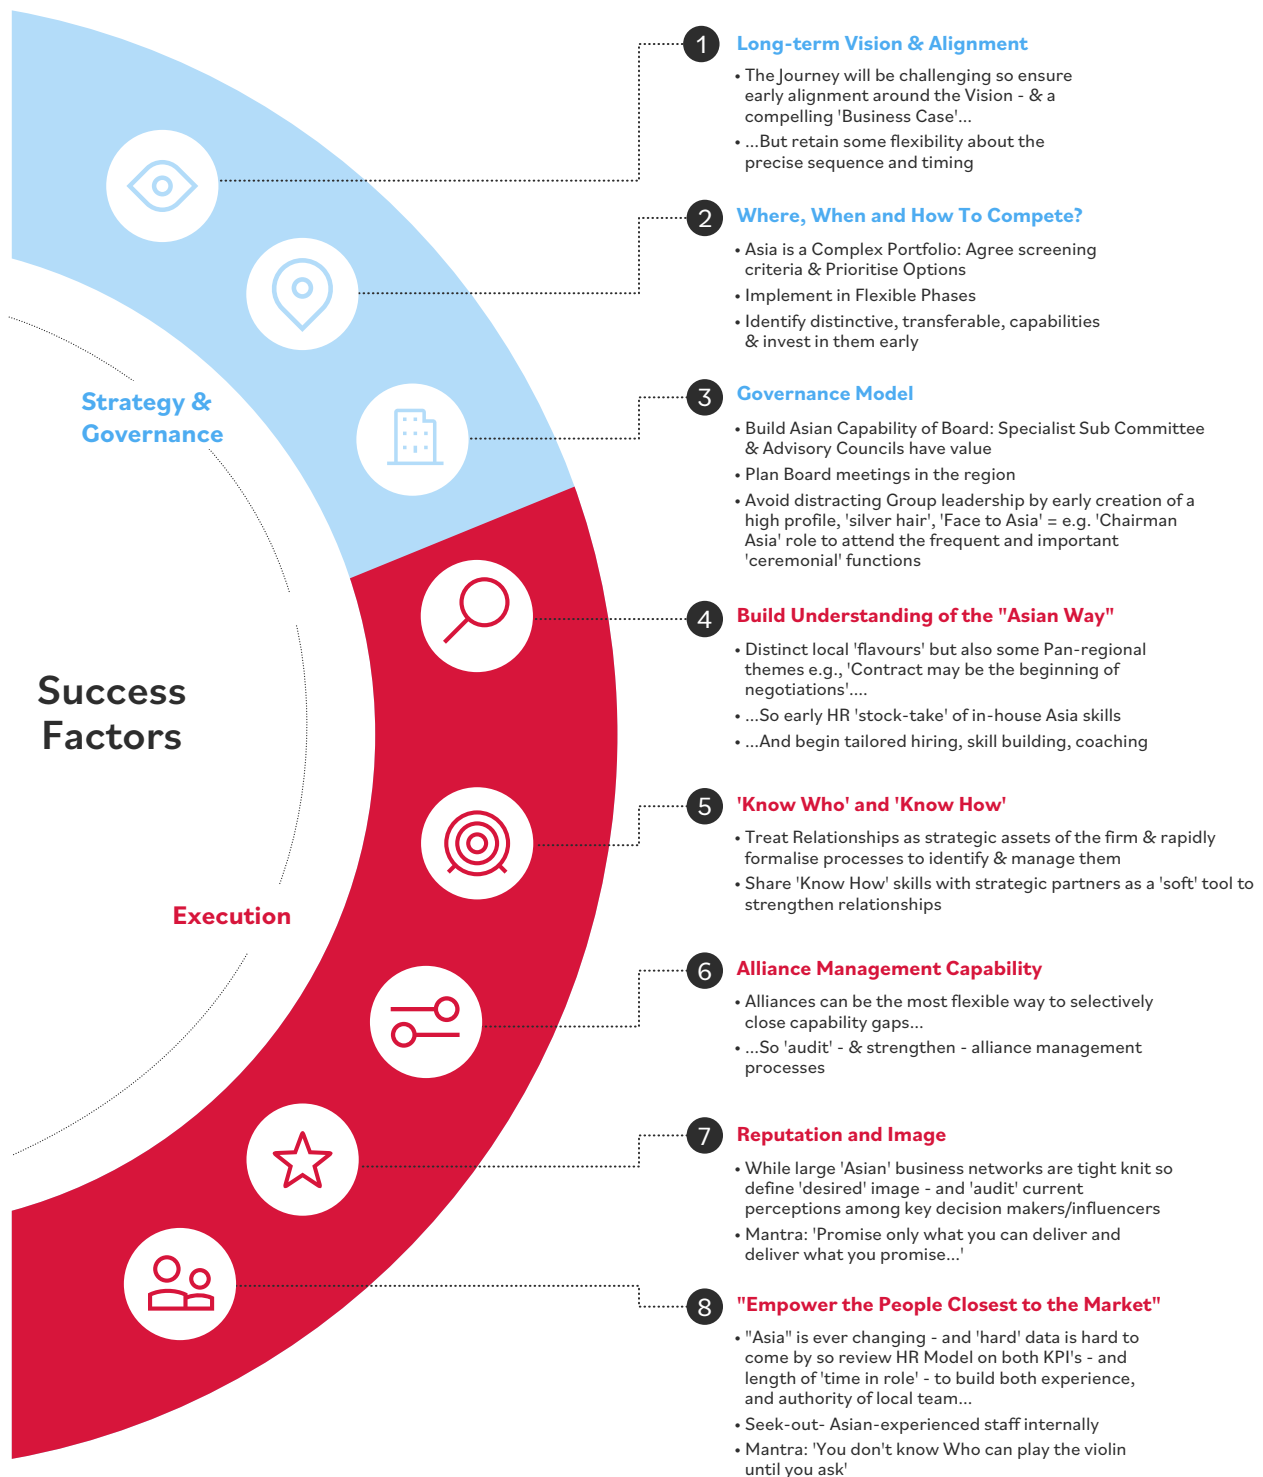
Strategy & Governance

Success Factors

Execution

1 Long-term Vision & Alignment

• The Journey will be challenging so ensure early alignment around the Vision - & a compelling 'Business Case'...

• ...But retain some flexibility about the precise sequence and timing

2 Where, When and How To Compete?

• Asia is a Complex Portfolio: Agree screening criteria & Prioritise Options

• Implement in Flexible Phases

• Identify distinctive, transferable, capabilities & invest in them early

3 Governance Model

• Build Asian Capability of Board: Specialist Sub Committee & Advisory Councils have value

• Plan Board meetings in the region

• Avoid distracting Group leadership by early creation of a high profile, 'silver hair', 'Face to Asia' = e.g. 'Chairman Asia' role to attend the frequent and important 'ceremonial' functions

4 Build Understanding of the "Asian Way"

• Distinct local 'flavours' but also some Pan-regional themes e.g., 'Contract may be the beginning of negotiations'....

• ...So early HR 'stock-take' of in-house Asia skills

• ...And begin tailored hiring, skill building, coaching

5 'Know Who' and 'Know How'

• Treat Relationships as strategic assets of the firm & rapidly formalise processes to identify & manage them

• Share 'Know How' skills with strategic partners as a 'soft' tool to strengthen relationships

6 Alliance Management Capability

• Alliances can be the most flexible way to selectively close capability gaps...

• ...So 'audit' - & strengthen - alliance management processes

7 Reputation and Image

• While large 'Asian' business networks are tight knit so define 'desired' image - and 'audit' current perceptions among key decision makers/influencers

• Mantra: 'Promise only what you can deliver and deliver what you promise...'

8 "Empower the People Closest to the Market"

• "Asia" is ever changing - and 'hard' data is hard to come by so review HR Model on both KPI's - and length of 'time in role' - to build both experience, and authority of local team...

• Seek-out- Asian-experienced staff internally

• Mantra: 'You don't know Who can play the violin until you ask'